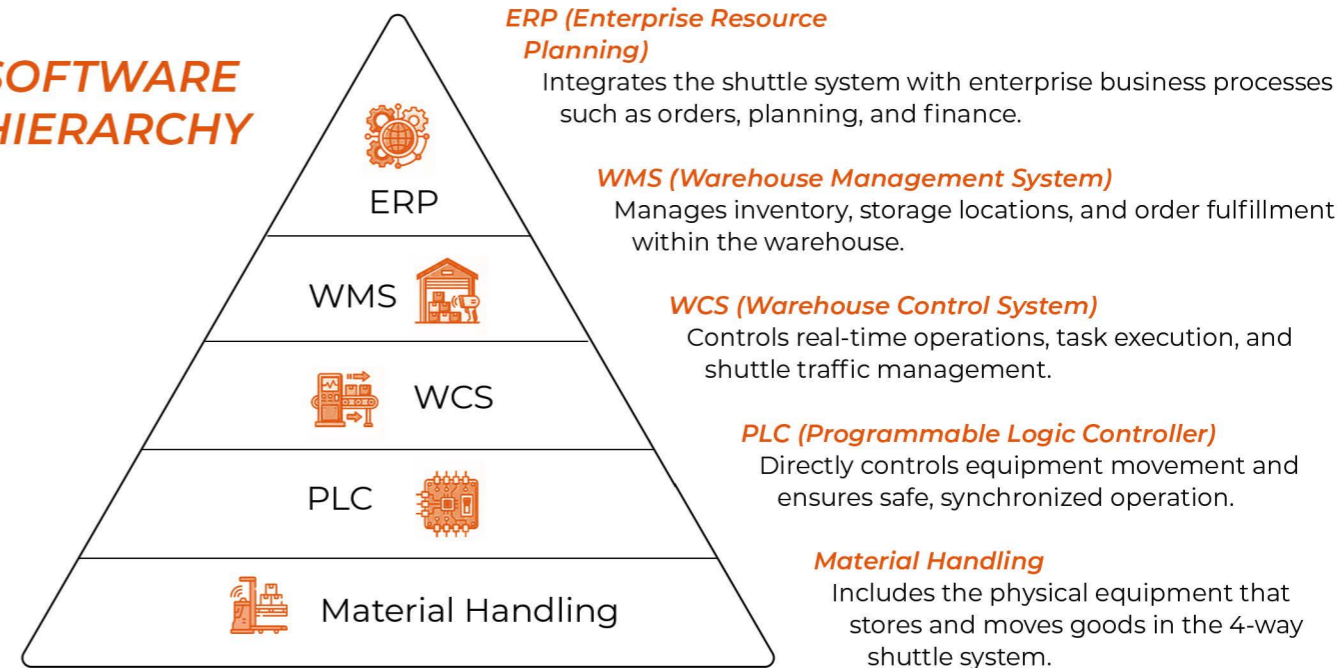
SOFTWARE HIERARCHY

ERP

WMS

WCS

PLC

Material Handling

ERP (Enterprise Resource Planning)
Integrates the shuttle system with enterprise business processes such as orders, planning, and finance.

WMS (Warehouse Management System)
Manages inventory, storage locations, and order fulfillment within the warehouse.

WCS (Warehouse Control System)
Controls real-time operations, task execution, and shuttle traffic management.

PLC (Programmable Logic Controller)
Directly controls equipment movement and ensures safe, synchronized operation.

Material Handling
Includes the physical equipment that stores and moves goods in the 4-way shuttle system.